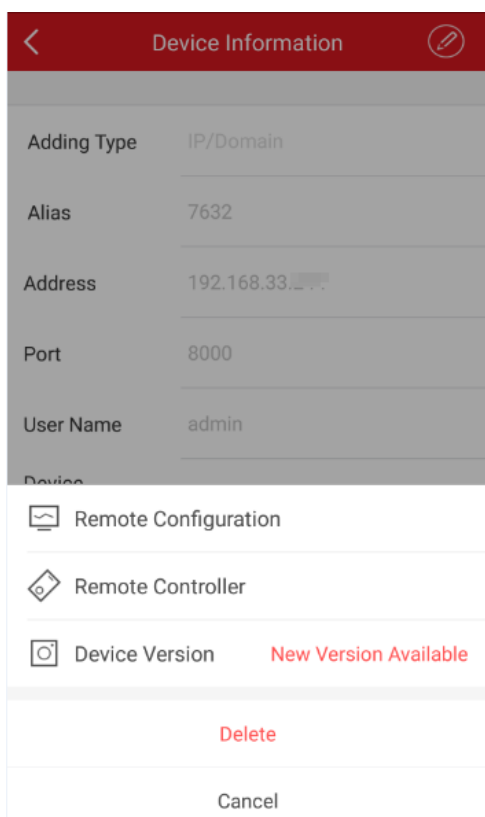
Device Information

Adding Type IP/Domain

Alias 7632

Address 192.168.33.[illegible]

Port 8000

User Name admin

Device

Remote Configuration

Remote Controller

Device Version New Version Available

Delete

Cancel